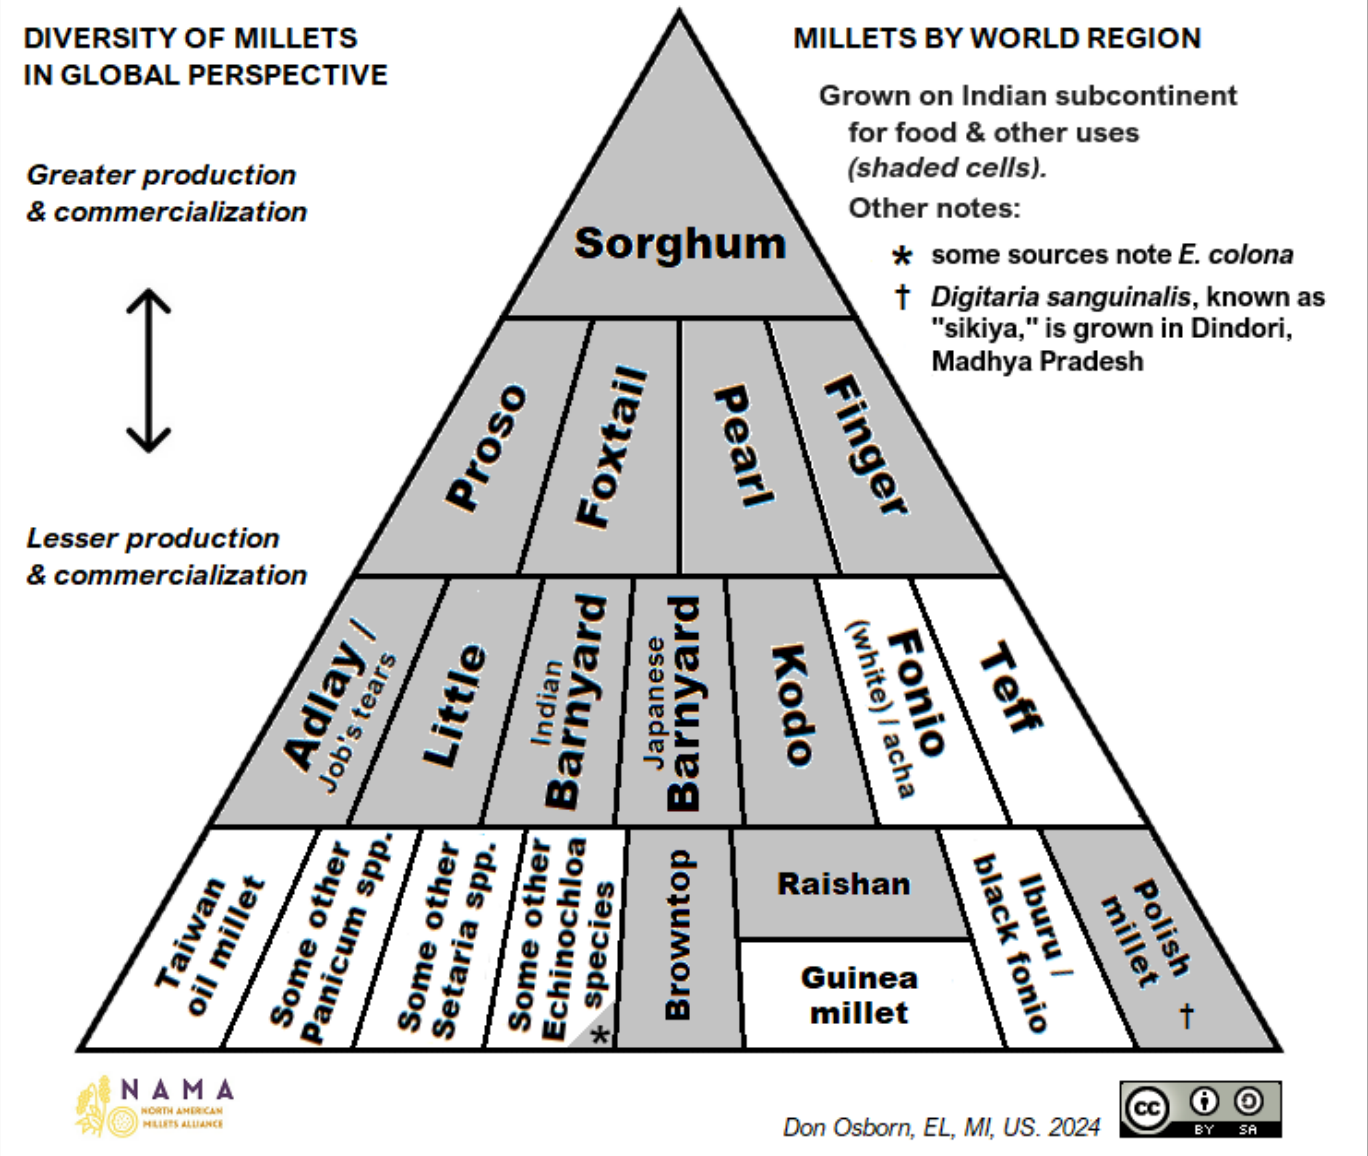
DIVERSITY OF MILLETS IN GLOBAL PERSPECTIVE

Greater production & commercialization

Lesser production & commercialization

MILLETS BY WORLD REGION

Grown on Indian subcontinent for food & other uses *(shaded cells)*.

Other notes:

* some sources note *E. colona*

† *Digitaria sanguinalis*, known as "sikiya," is grown in Dindori, Madhya Pradesh

Sorghum

Proso

Foxtail

Pearl

Finger

Adlay / Job's tears

Little

Indian Barnyard

Japanese Barnyard

Kodo

Fonio (white) / acha

Teff

Taiwan oil millet

Some other Panicum spp.

Some other Setaria spp.

Some other Echinochloa species *

Browntop

Raishan

Guinea millet

Iburu / black fonio

Polish millet †

NAMA NORTH AMERICAN MILLETS ALLIANCE

Don Osborn, EL, MI, US. 2024

cc BY SA